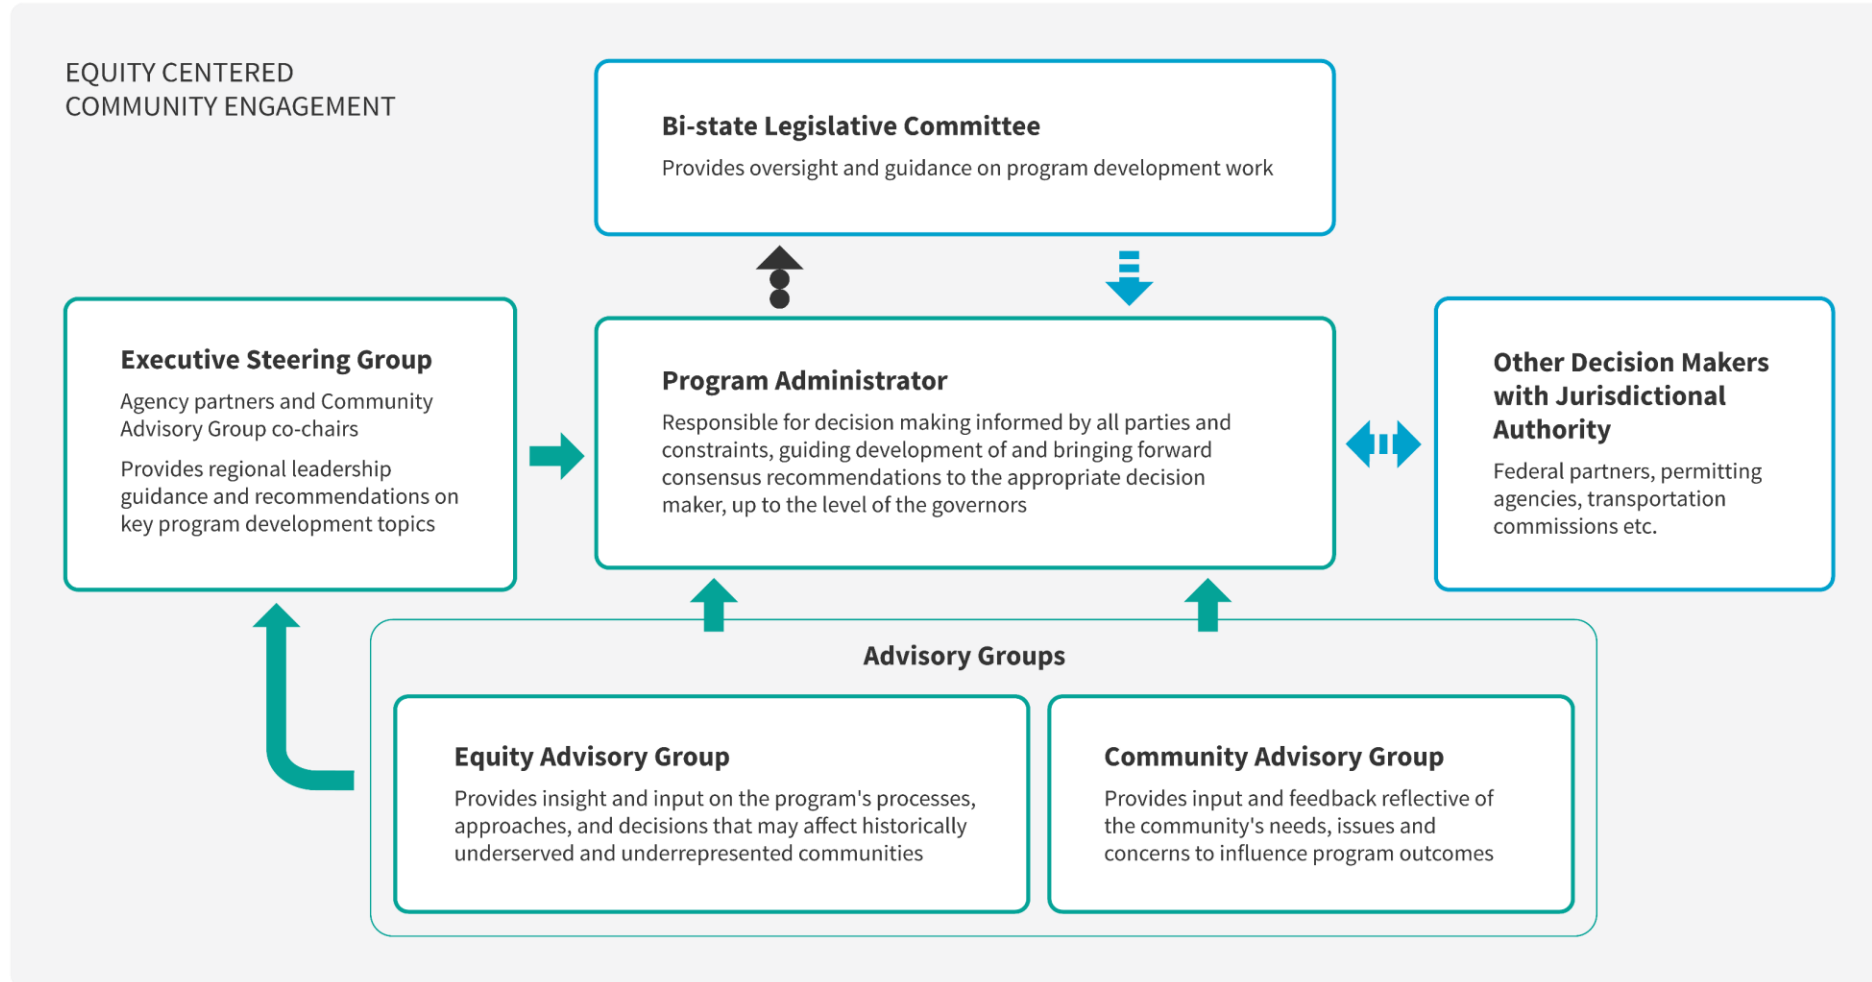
EQUITY CENTERED COMMUNITY ENGAGEMENT

Bi-state Legislative Committee

Provides oversight and guidance on program development work

Executive Steering Group

Agency partners and Community Advisory Group co-chairs

Provides regional leadership guidance and recommendations on key program development topics

Program Administrator

Responsible for decision making informed by all parties and constraints, guiding development of and bringing forward consensus recommendations to the appropriate decision maker, up to the level of the governors

Other Decision Makers with Jurisdictional Authority

Federal partners, permitting agencies, transportation commissions etc.

Advisory Groups

Equity Advisory Group

Provides insight and input on the program's processes, approaches, and decisions that may affect historically underserved and underrepresented communities

Community Advisory Group

Provides input and feedback reflective of the community's needs, issues and concerns to influence program outcomes